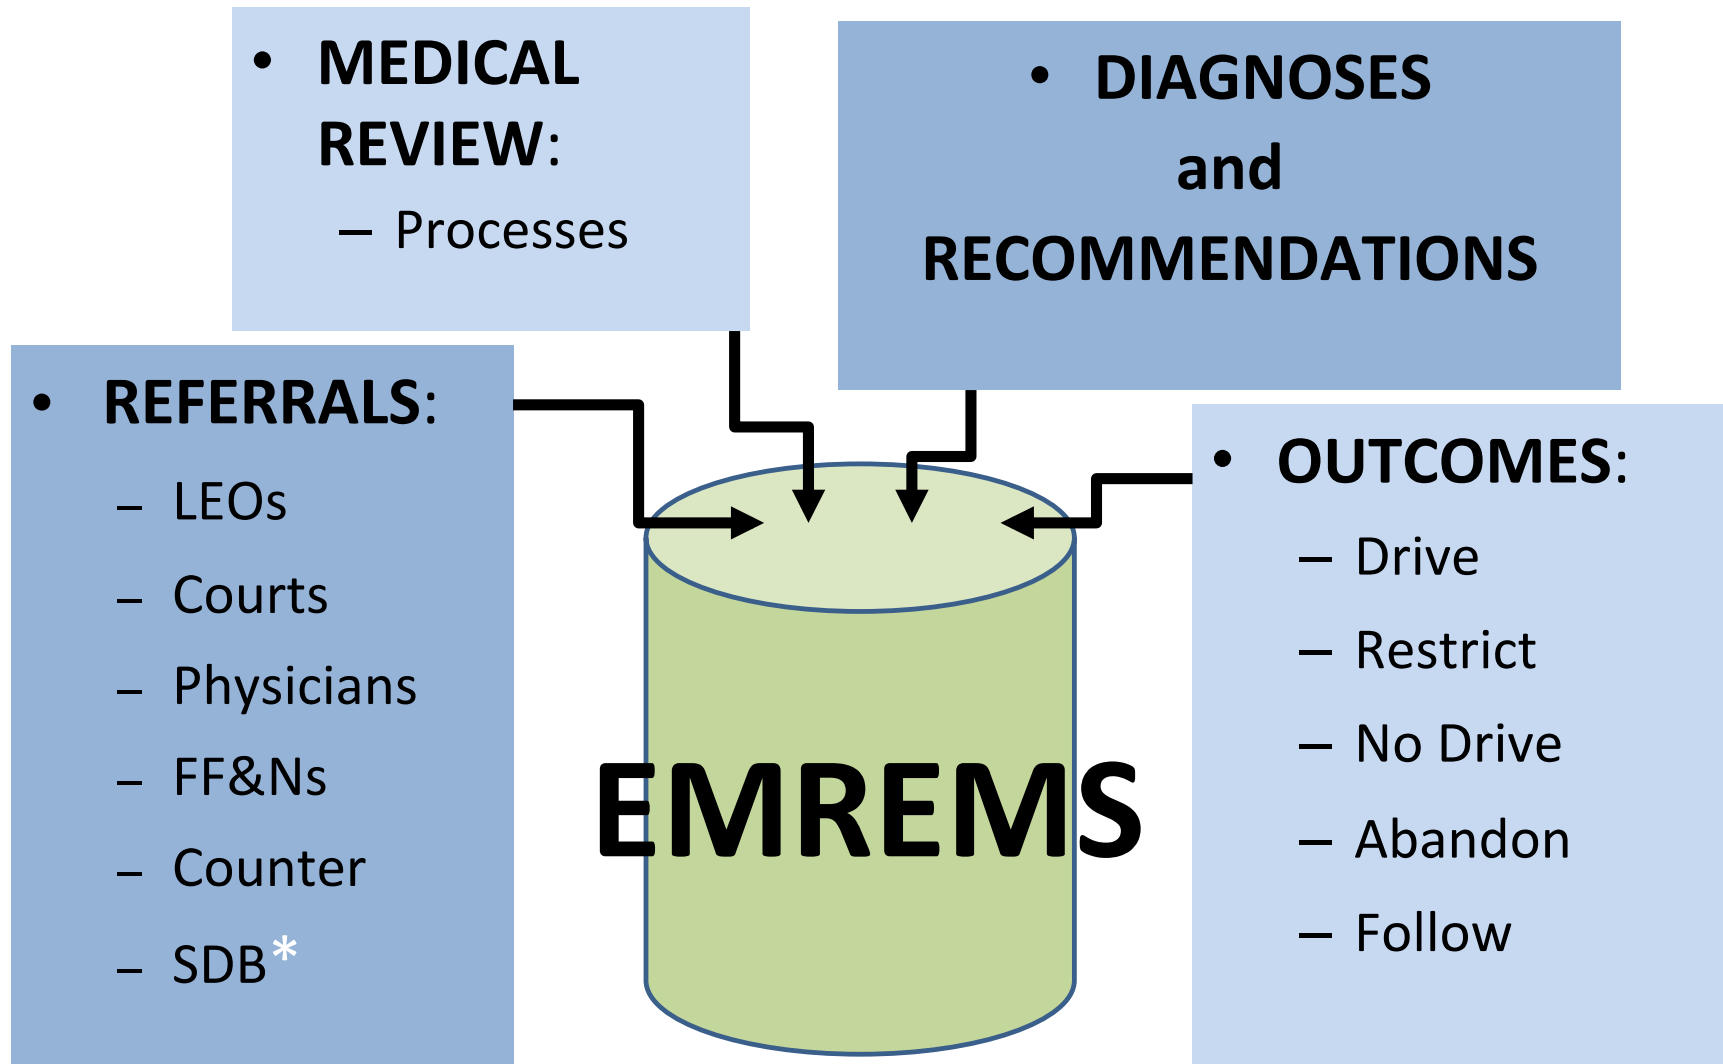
• MEDICAL REVIEW:
– Processes

• DIAGNOSES and RECOMMENDATIONS

• REFERRALS:
– LEOs
– Courts
– Physicians
– FF&Ns
– Counter
– SDB*

EMREMS

• OUTCOMES:
– Drive
– Restrict
– No Drive
– Abandon
– Follow